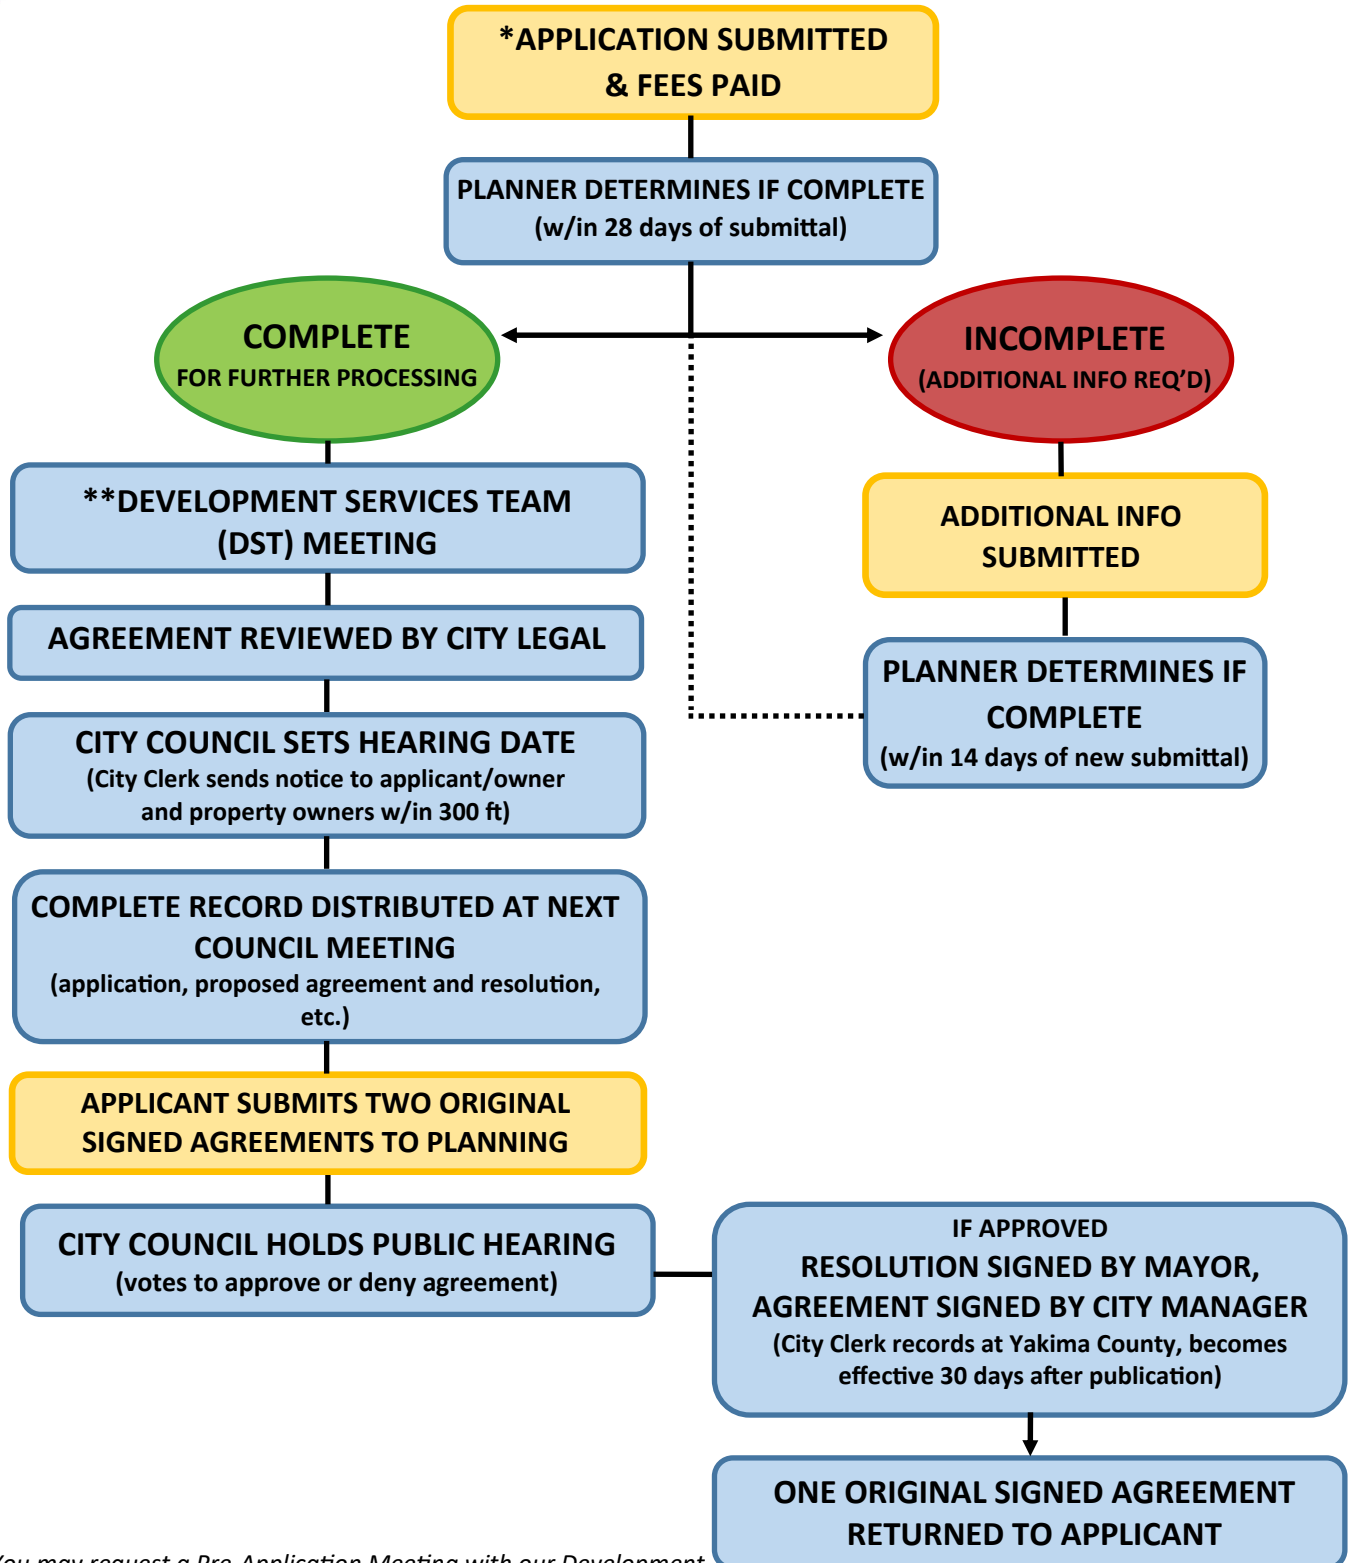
*APPLICATION SUBMITTED & FEES PAID

PLANNER DETERMINES IF COMPLETE (w/in 28 days of submittal)

COMPLETE
FOR FURTHER PROCESSING

INCOMPLETE
(ADDITIONAL INFO REQ'D)

**DEVELOPMENT SERVICES TEAM (DST) MEETING

ADDITIONAL INFO SUBMITTED

AGREEMENT REVIEWED BY CITY LEGAL

PLANNER DETERMINES IF COMPLETE
(w/in 14 days of new submittal)

CITY COUNCIL SETS HEARING DATE
(City Clerk sends notice to applicant/owner and property owners w/in 300 ft)

COMPLETE RECORD DISTRIBUTED AT NEXT COUNCIL MEETING
(application, proposed agreement and resolution, etc.)

APPLICANT SUBMITS TWO ORIGINAL SIGNED AGREEMENTS TO PLANNING

CITY COUNCIL HOLDS PUBLIC HEARING
(votes to approve or deny agreement)

IF APPROVED
RESOLUTION SIGNED BY MAYOR, AGREEMENT SIGNED BY CITY MANAGER
(City Clerk records at Yakima County, becomes effective 30 days after publication)

ONE ORIGINAL SIGNED AGREEMENT RETURNED TO APPLICANT

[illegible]ou may request a Pre-Application Meeting with our Development